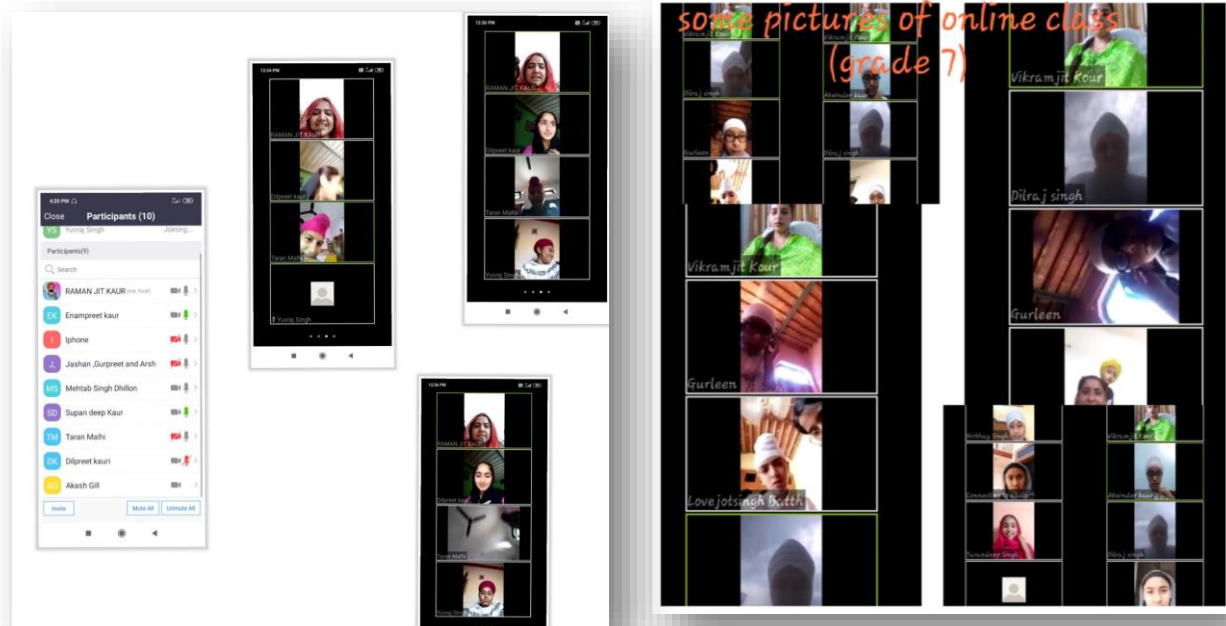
4:29 PM

Close Participants (10)

YS Yuvraj Singh Joining...

Participants(9)

Search

RAMAN JIT KAUR (Me, host)

EK Enampreet kaur

I Iphone

J Jashan ,Gurpreet and Arsh

MS Mehtab Singh Dhillon

SD Supan deep Kaur

TM Taran Malhi

DK Dilpreet kauri

AG Akash Gill

Invite Mute All Unmute All

12:34 PM

RAMAN JIT KAUR

Dilpreet kaur

Taran Malhi

Yuvraj Singh

12:36 PM

RAMAN JIT KAUR

Dilpreet kaur

Taran Malhi

Yuvraj Singh

12:36 PM

RAMAN JIT KAUR

Dilpreet kaur

Taran Malhi

Yuvraj Singh

some pictures of online class (grade 7)

Vikramjit Kaur

Dilraj singh

Akshinder kaur

Gurleen

Dilraj singh

Vikramjit Kour

Dilraj singh

Vikramjit Kour

Gurleen

Gurleen

Lovejotsingh Butth

Birbhag Singh

Vikramjit Kaur

Akshinder kaur

Taranadeep Singh

Dilraj singh